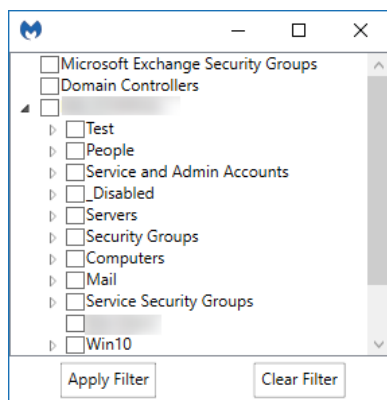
Microsoft Exchange Security Groups
Domain Controllers
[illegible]
Test
People
Service and Admin Accounts
_Disabled
Servers
Security Groups
Computers
Mail
Service Security Groups
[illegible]
Win10

Apply Filter
Clear Filter